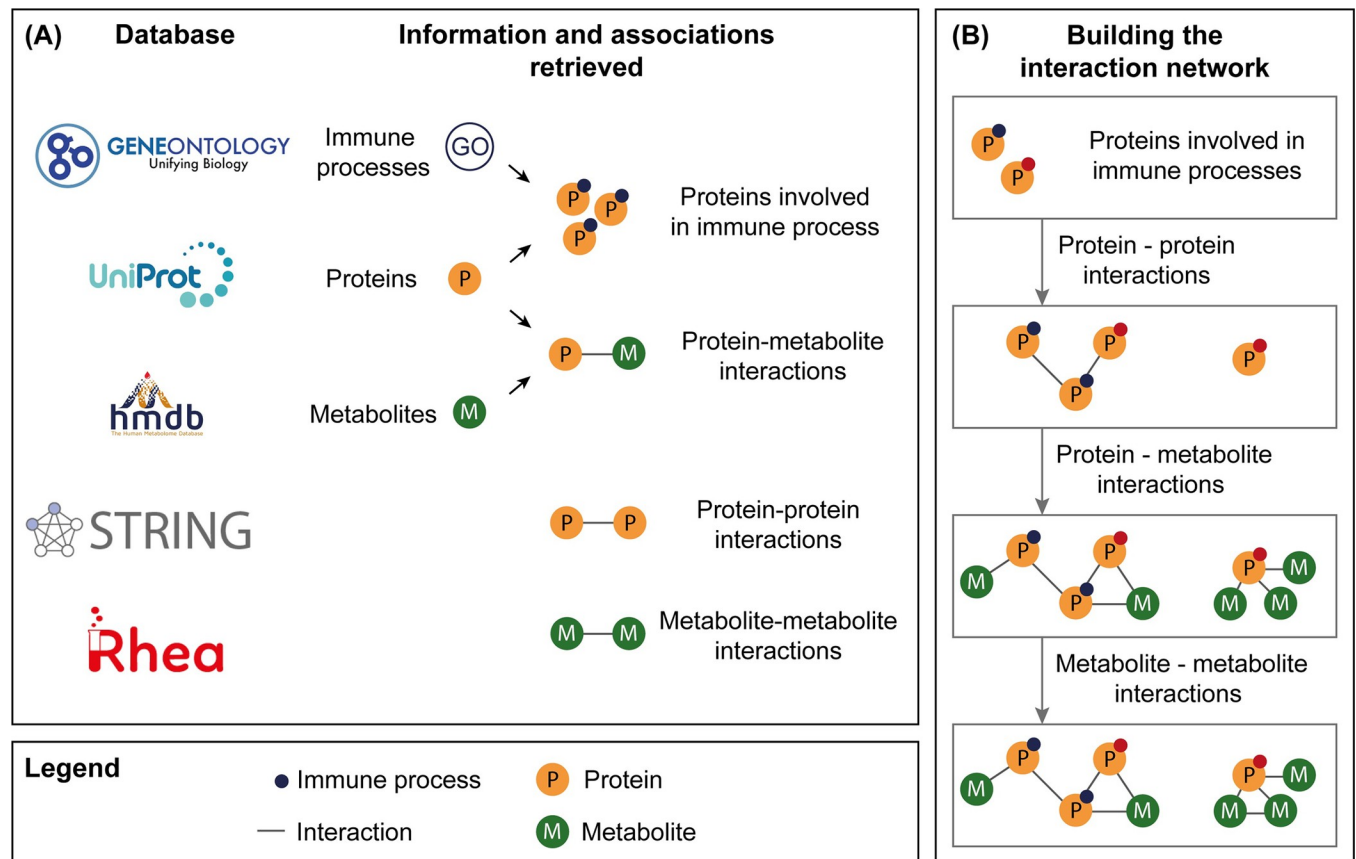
(A) Database

Information and associations retrieved

GENEONTOLOGY Unifying Biology

Immune processes GO

P P P

Proteins involved in immune process

UniProt

Proteins P

P M

Protein-metabolite interactions

hmdb The Human Metabolome Database

Metabolites M

STRING

P P

Protein-protein interactions

Rhea

M M

Metabolite-metabolite interactions

Legend

Immune process

P Protein

Interaction

M Metabolite

(B) Building the interaction network

P P

Proteins involved in immune processes

Protein - protein interactions

P P P P

Protein - metabolite interactions

M P P P M P M M M

Metabolite - metabolite interactions

M P P P M P M M M